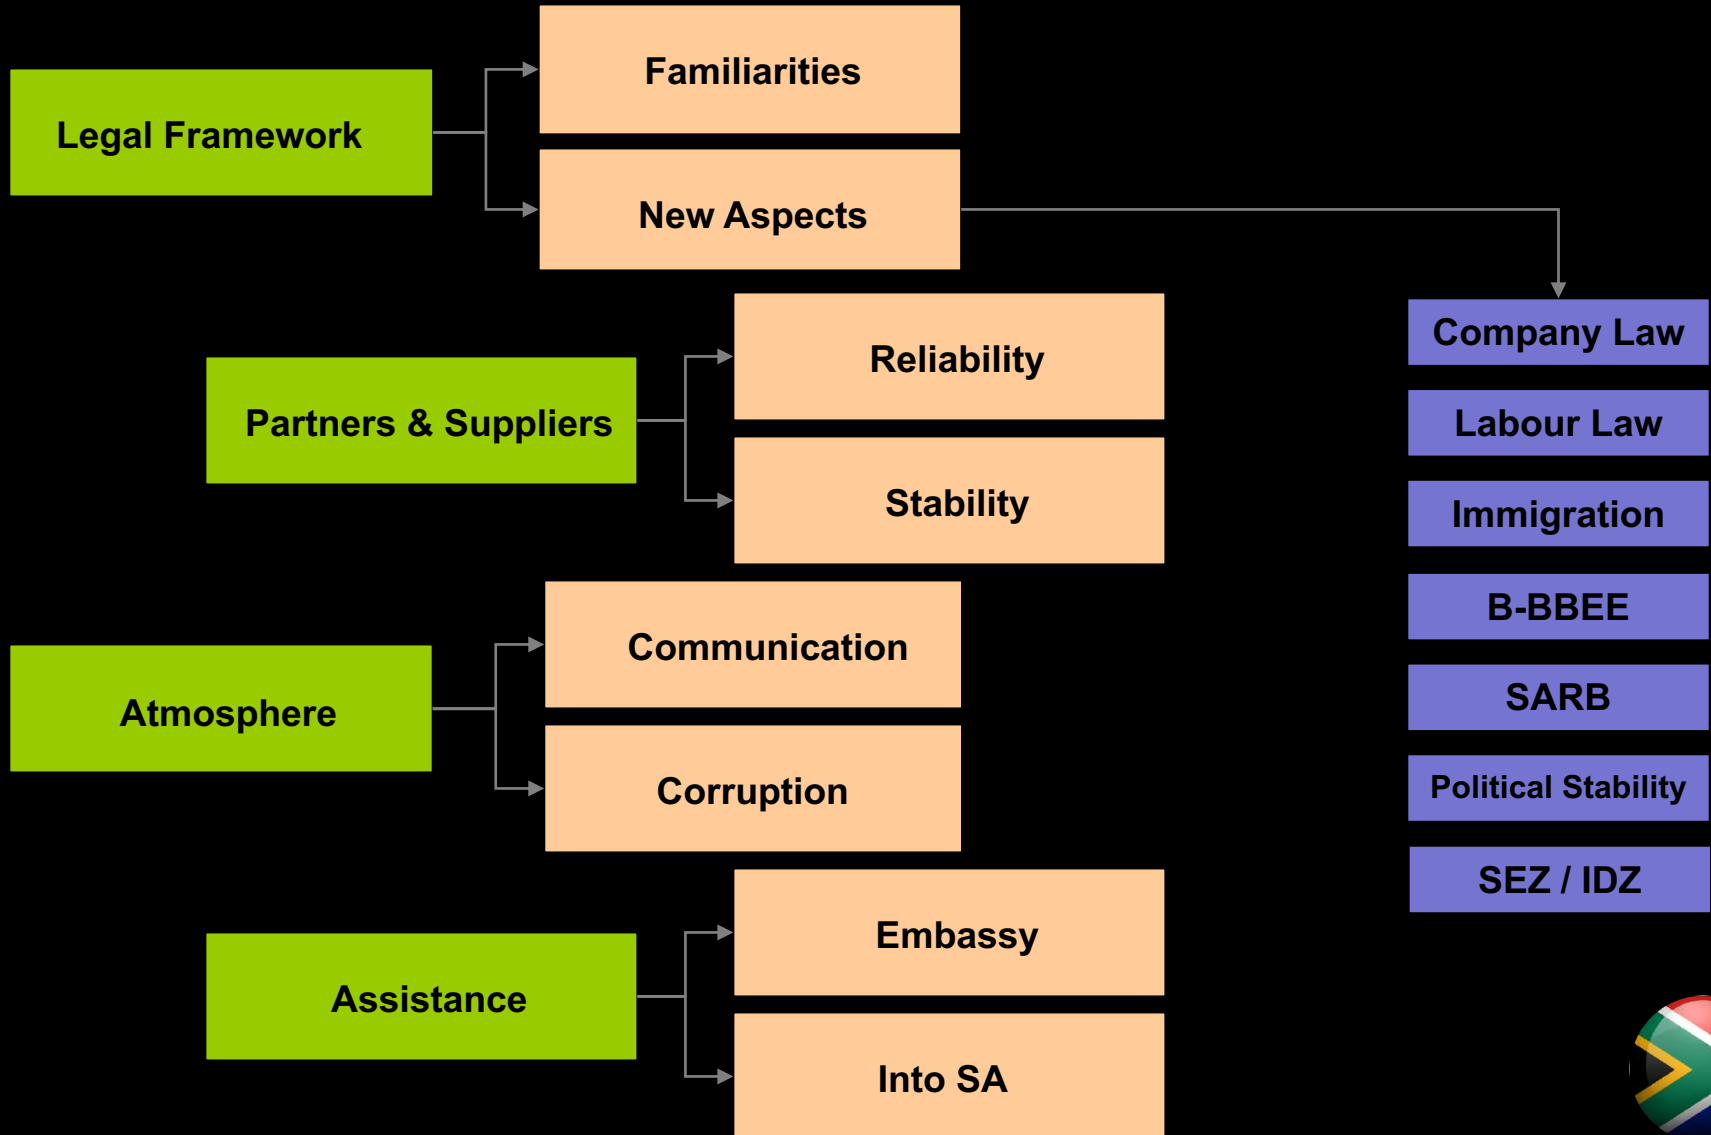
Legal Framework

Familiarities

New Aspects

Company Law

Labour Law

Immigration

B-BBEE

SARB

Political Stability

SEZ / IDZ

Partners & Suppliers

Reliability

Stability

Atmosphere

Communication

Corruption

Assistance

Embassy

Into SA